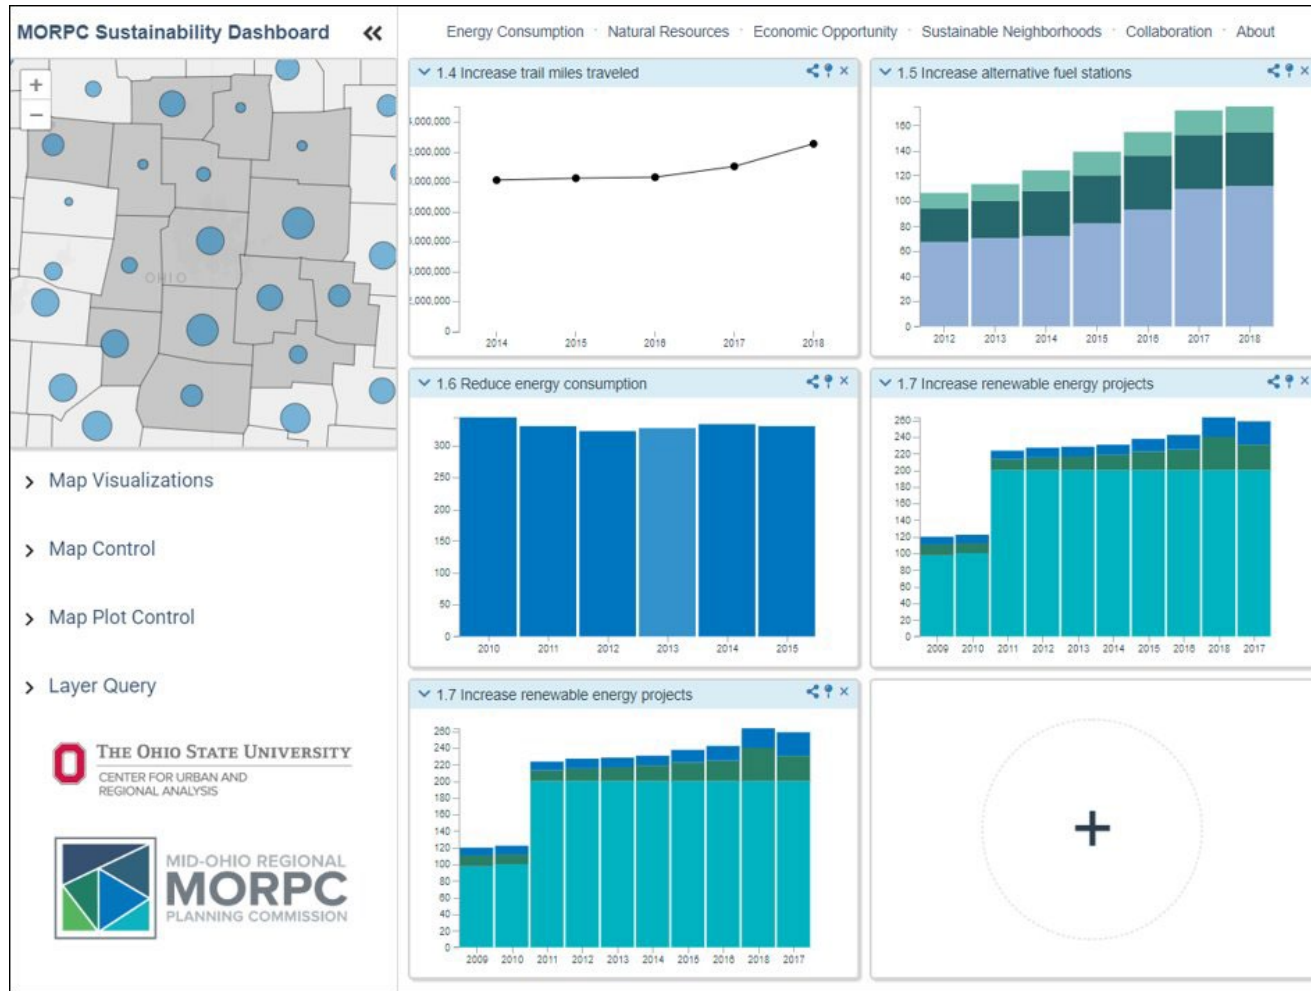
MORPC Sustainability Dashboard «

Energy Consumption · Natural Resources · Economic Opportunity · Sustainable Neighborhoods · Collaboration · About

+
−

OHIO

1.4 Increase trail miles traveled

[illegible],000,000
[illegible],000,000
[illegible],000,000
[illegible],000,000
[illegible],000,000
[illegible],000,000
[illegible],000,000
0

2014 2015 2016 2017 2018

1.5 Increase alternative fuel stations

160
140
120
100
80
60
40
20
0

2012 2013 2014 2015 2016 2017 2018

1.6 Reduce energy consumption

300
250
200
150
100
50
0

2010 2011 2012 2013 2014 2015

1.7 Increase renewable energy projects

260
240
220
200
180
160
140
120
100
80
60
40
20
0

2009 2010 2011 2012 2013 2014 2015 2016 2016 2017

1.7 Increase renewable energy projects

260
240
220
200
180
160
140
120
100
80
60
40
20
0

2009 2010 2011 2012 2013 2014 2015 2016 2016 2017

+

Map Visualizations

Map Control

Map Plot Control

Layer Query

THE OHIO STATE UNIVERSITY
CENTER FOR URBAN AND REGIONAL ANALYSIS

MID-OHIO REGIONAL
MORPC
PLANNING COMMISSION